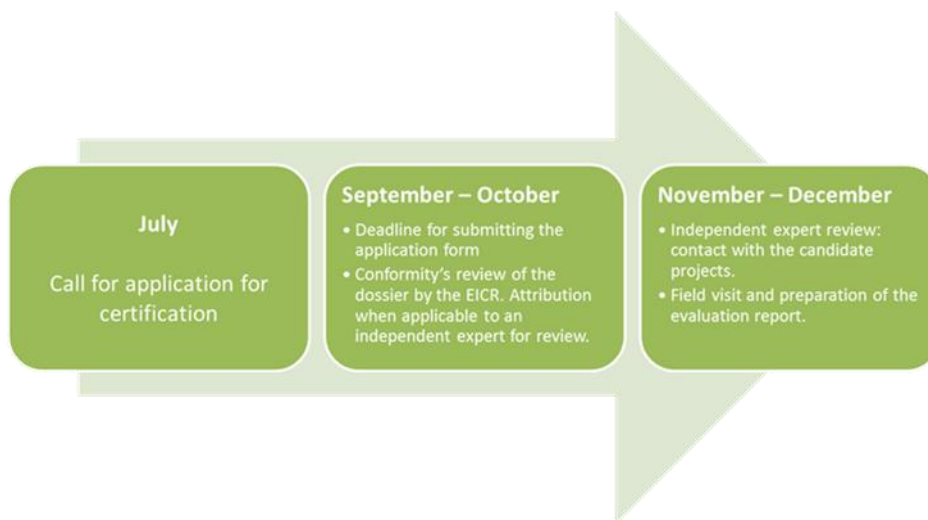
July

Call for application for certification

September – October

• Deadline for submitting the application form
• Conformity's review of the dossier by the EICR. Attribution when applicable to an independent expert for review.

November – December

• Independent expert review: contact with the candidate projects.
• Field visit and preparation of the evaluation report.